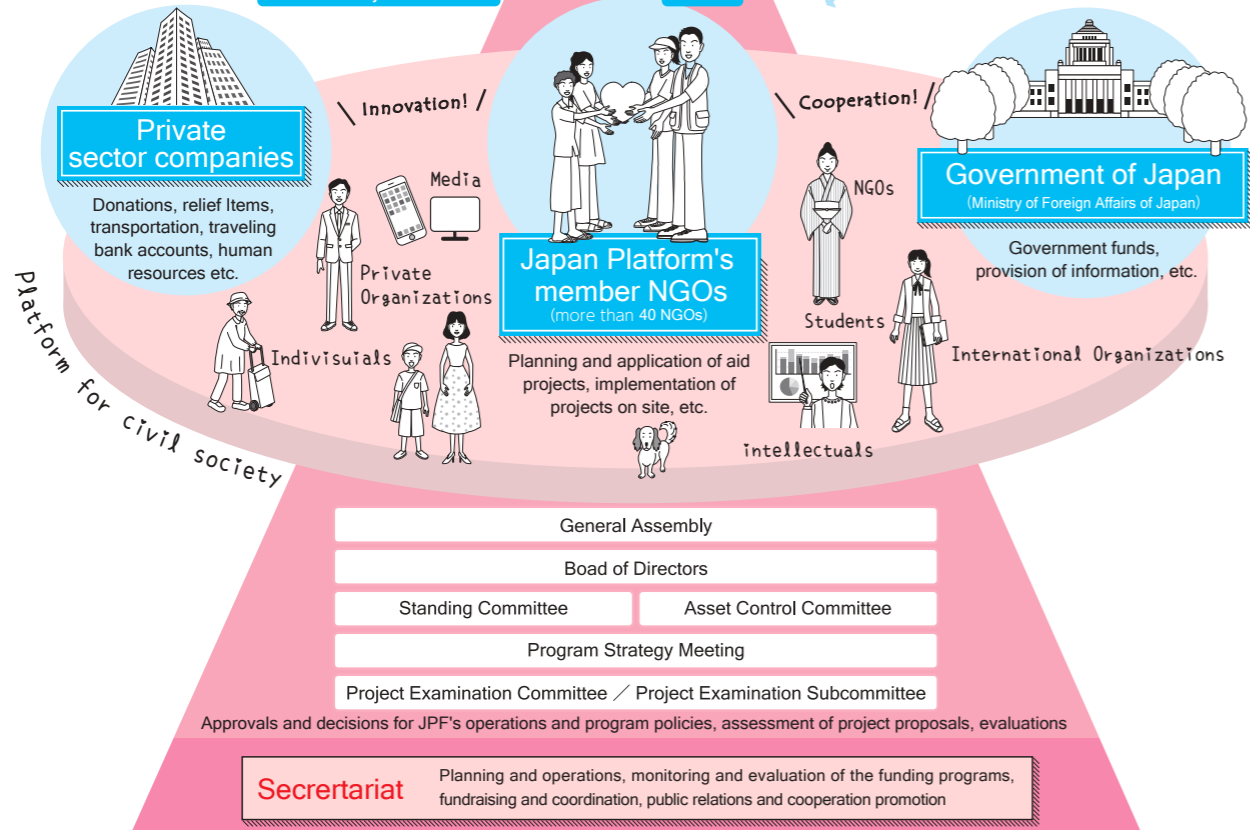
\ Innovation! /

\ Cooperation! /

Private sector companies

Donations, relief Items, transportation, traveling bank accounts, human resources etc.

Media

Private Organizations

Indivisuials

Japan Platform's member NGOs
(more than 40 NGOs)

Planning and application of aid projects, implementation of projects on site, etc.

NGOs

Students

intellectuals

Government of Japan
(Ministry of Foreign Affairs of Japan)

Government funds, provision of information, etc.

International Organizations

Platform for civil society

General Assembly

Boad of Directors

| Standing Committee | Asset Control Committee |
|---|---|

Program Strategy Meeting

Project Examination Committee ／ Project Examination Subcommittee

Approvals and decisions for JPF's operations and program policies, assessment of project proposals, evaluations

Secrertariat

Planning and operations, monitoring and evaluation of the funding programs, fundraising and coordination, public relations and cooperation promotion